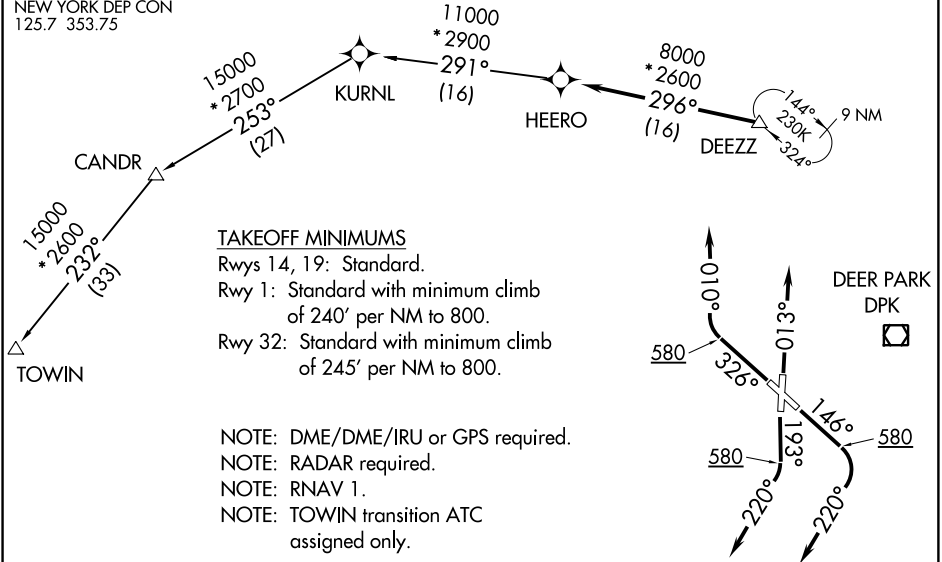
NEW YORK DEP CON
125.7 353.75

11000
*2900
291°
(16)

8000
*2600
296°
(16)

144°
230K
324°
9 NM

15000
*2700
253°
(27)

KURNL

HEERO

DEEZZ

CANDR

15000
*2600
232°
(33)

TOWIN

TAKEOFF MINIMUMS
Rwys 14, 19: Standard.
Rwy 1: Standard with minimum climb of 240′ per NM to 800.
Rwy 32: Standard with minimum climb of 245′ per NM to 800.

NOTE: DME/DME/IRU or GPS required.
NOTE: RADAR required.
NOTE: RNAV 1.
NOTE: TOWIN transition ATC assigned only.

010°
013°
DEER PARK
DPK
580
326°
146°
580
580
193°
220°
220°